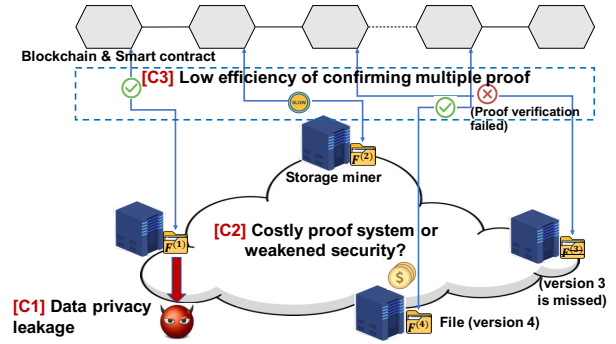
Blockchain & Smart contract

[C3] Low efficiency of confirming multiple proof

SLOW

(Proof verification failed)

$F^{(2)}$

Storage miner

$F^{(1)}$

[C2] Costly proof system or weakened security?

$F^{(3)}$

(version 3 is missed)

[C1] Data privacy leakage

$F^{(4)}$

File (version 4)